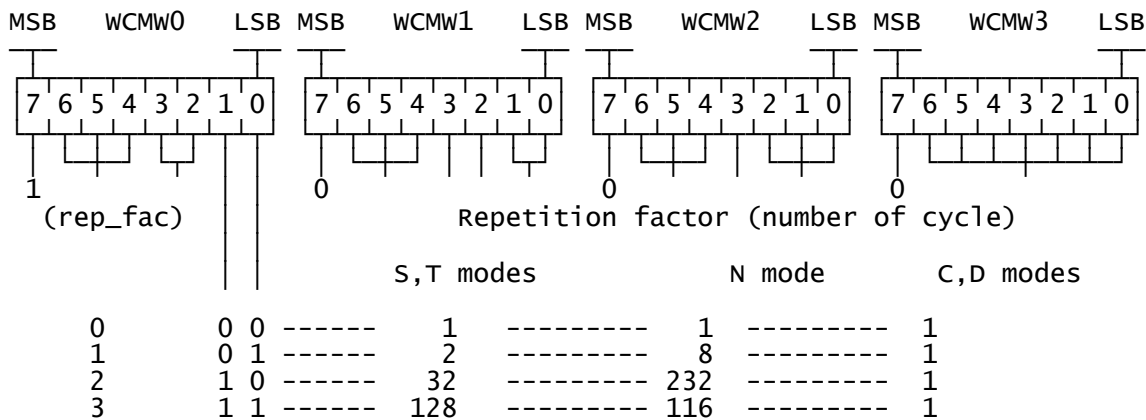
MSB WCMW0 LSB MSB WCMW1 LSB MSB WCMW2 LSB MSB WCMW3 LSB

7 6 5 4 3 2 1 0 7 6 5 4 3 2 1 0 7 6 5 4 3 2 1 0 7 6 5 4 3 2 1 0

1 0 0 0
(rep_fac) Repetition factor (number of cycle)

S,T modes N mode C,D modes

0 0 0 ------ 1 --------- 1 --------- 1
1 0 1 ------ 2 --------- 8 --------- 1
2 1 0 ------ 32 --------- 232 --------- 1
3 1 1 ------ 128 --------- 116 --------- 1